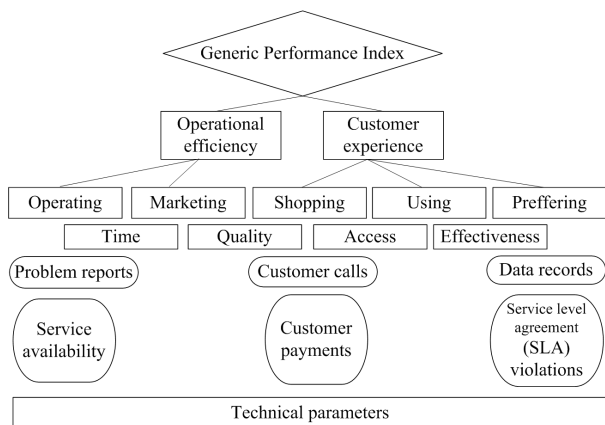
Generic Performance Index

Operational efficiency

Customer experience

Operating

Marketing

Shopping

Using

Preffering

Time

Quality

Access

Effectiveness

Problem reports

Customer calls

Data records

Service availability

Customer payments

Service level agreement (SLA) violations

Technical parameters